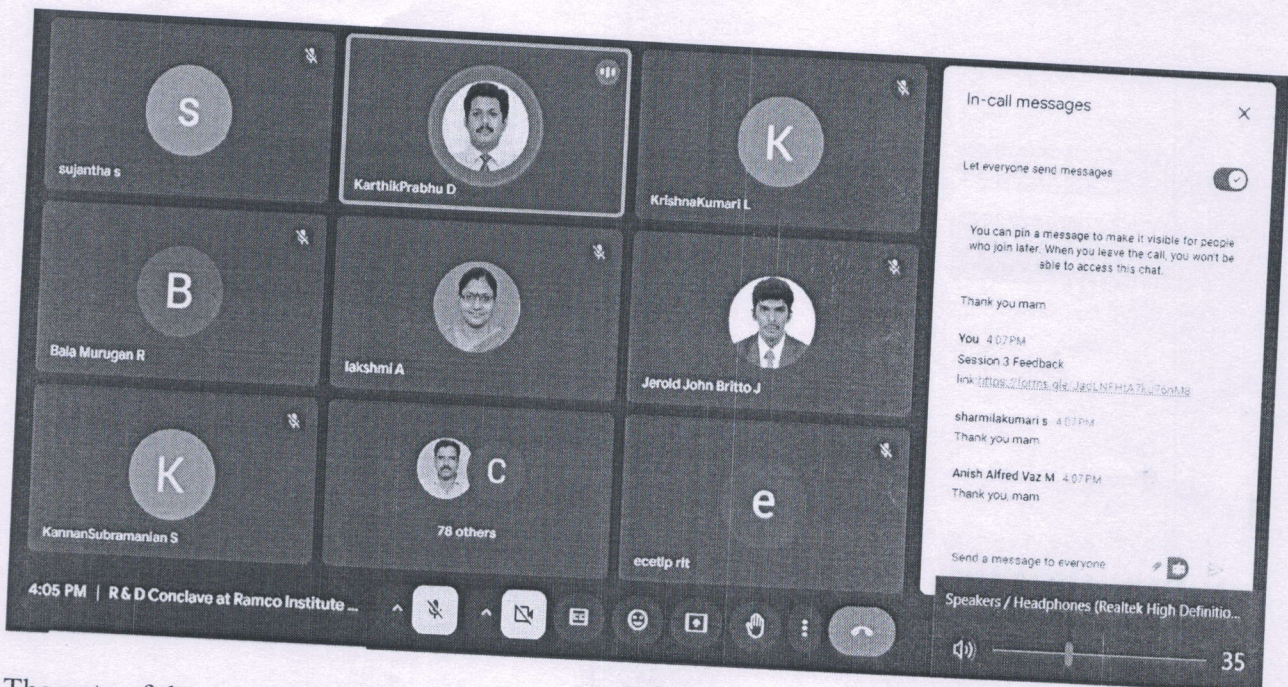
S
sujantha s

KarthikPrabhu D

K
KrishnaKumari L

B
Bala Murugan R

lakshmi A

Jerold John Britto J

K
KannanSubramanian S

C
78 others

e
ecetip rit

In-call messages

Let everyone send messages

You can pin a message to make it visible for people who join later. When you leave the call, you won't be able to access this chat.

Thank you mam

You 4:07 PM
Session 3 Feedback
link:https://forms.gle/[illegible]

sharmilakumari s 4:07 PM
Thank you mam

Anish Alfred Vaz M 4:07 PM
Thank you, mam

Send a message to everyone

4:05 PM | R & D Conclave at Ramco Institute ...

Speakers / Headphones (Realtek High Definitio...

35

The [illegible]